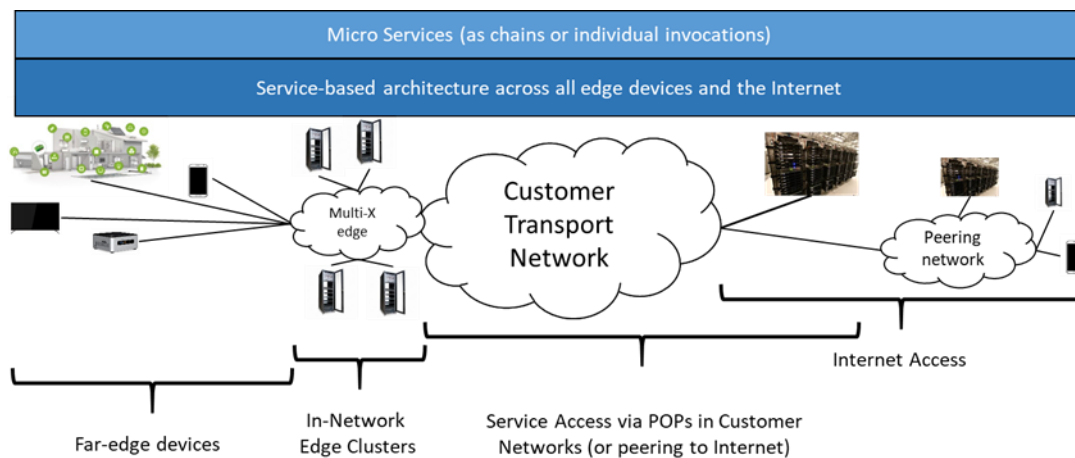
Micro Services (as chains or individual invocations)

Service-based architecture across all edge devices and the Internet

Multi-X edge

Customer Transport Network

Peering network

Internet Access

Far-edge devices

In-Network Edge Clusters

Service Access via POPs in Customer Networks (or peering to Internet)